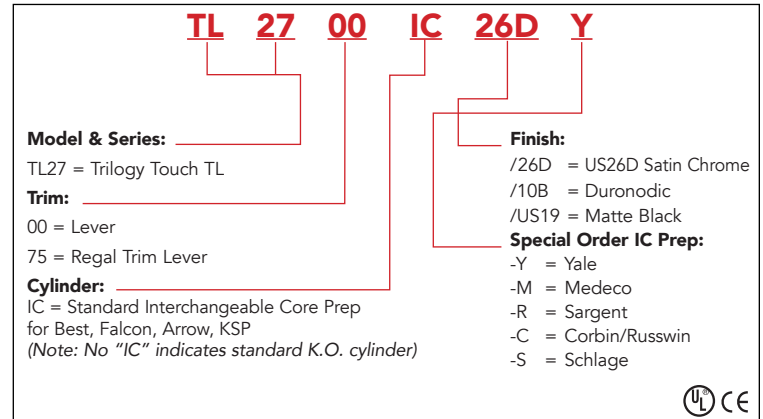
TL 27 00 IC 26D Y

Model & Series:
TL27 = Trilogy Touch TL

Trim:
00 = Lever
75 = Regal Trim Lever

Cylinder:
IC = Standard Interchangeable Core Prep for Best, Falcon, Arrow, KSP
(Note: No "IC" indicates standard K.O. cylinder)

Finish:
/26D = US26D Satin Chrome
/10B = Duronodic
/US19 = Matte Black

Special Order IC Prep:
-Y = Yale
-M = Medeco
-R = Sargent
-C = Corbin/Russwin
-S = Schlage

UL CE